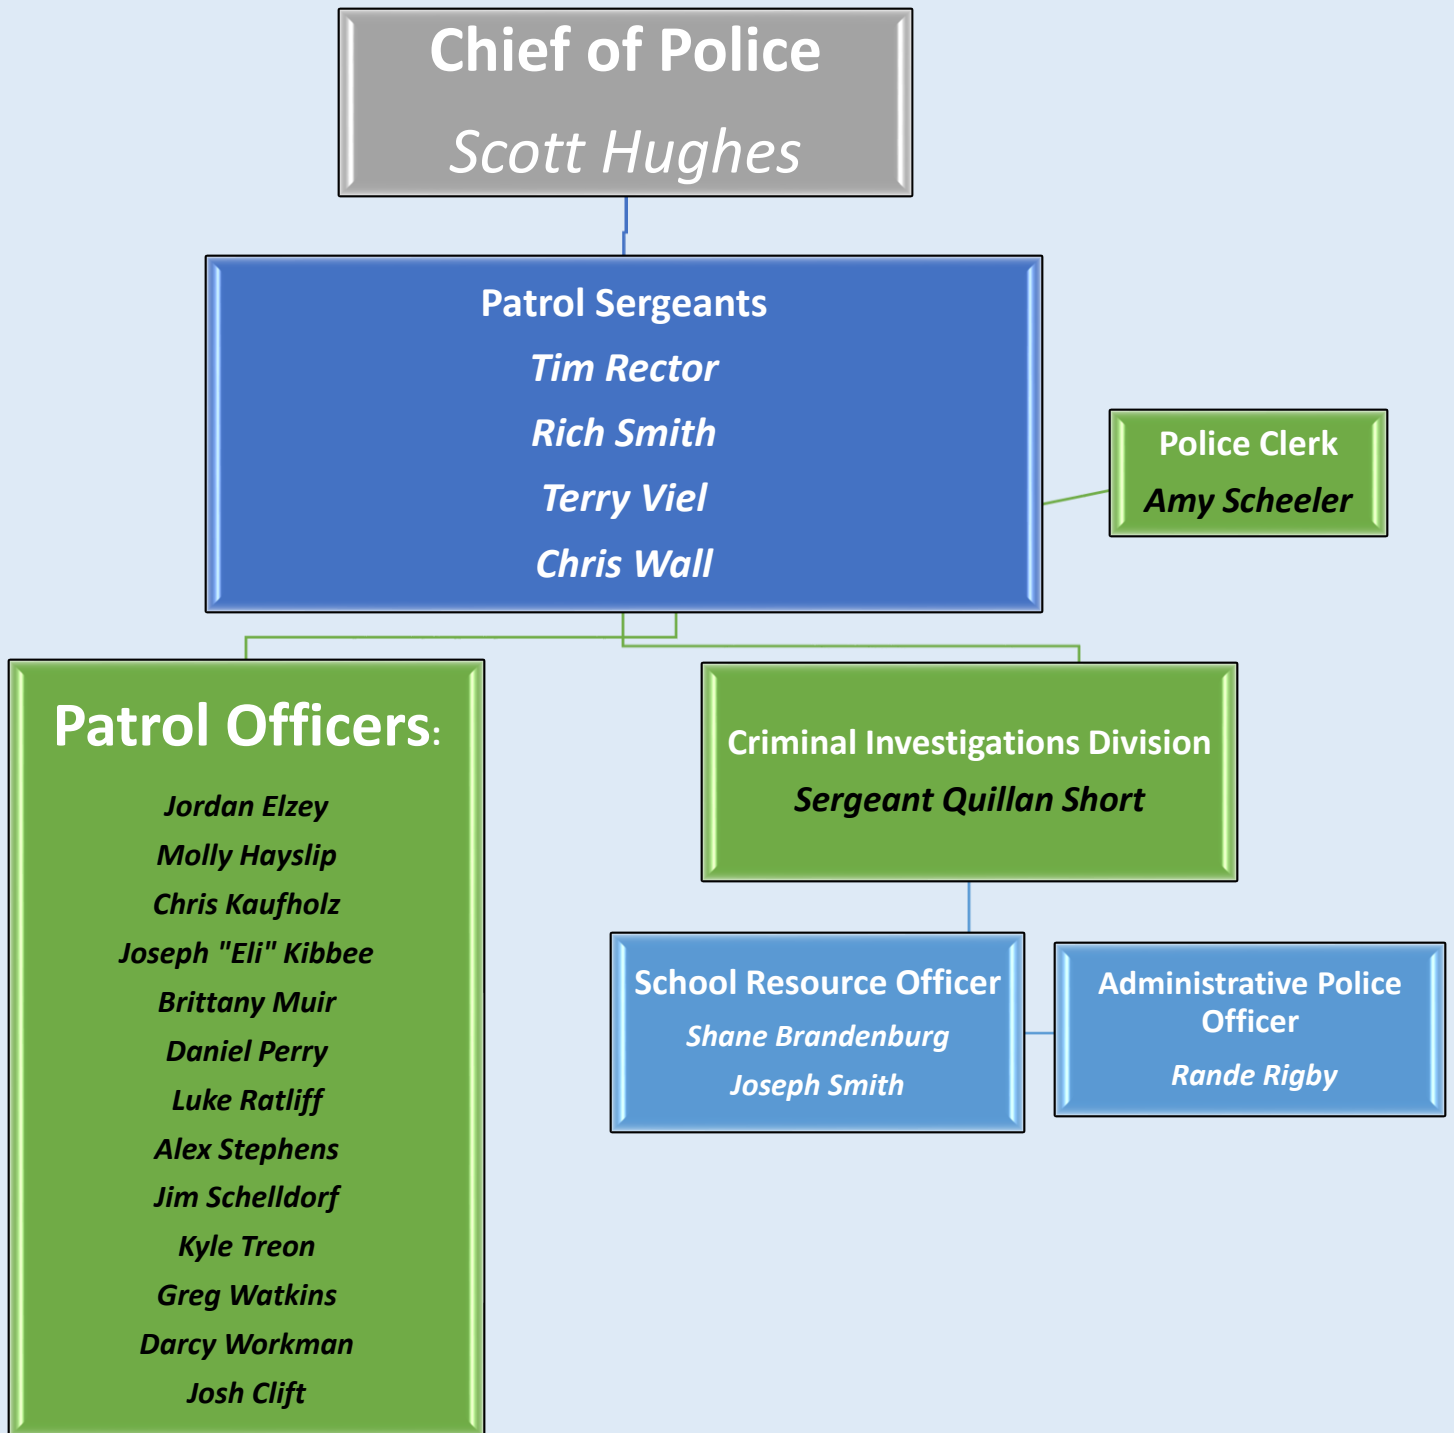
Chief of Police

Scott Hughes

Patrol Sergeants

Tim Rector

Rich Smith

Terry Viel

Chris Wall

Police Clerk

Amy Scheeler

Patrol Officers:

Jordan Elzey

Molly Hayslip

Chris Kaufholz

Joseph "Eli" Kibbee

Brittany Muir

Daniel Perry

Luke Ratliff

Alex Stephens

Jim Schelldorf

Kyle Treon

Greg Watkins

Darcy Workman

Josh Clift

Criminal Investigations Division

Sergeant Quillan Short

School Resource Officer

Shane Brandenburg

Joseph Smith

Administrative Police Officer

Rande Rigby